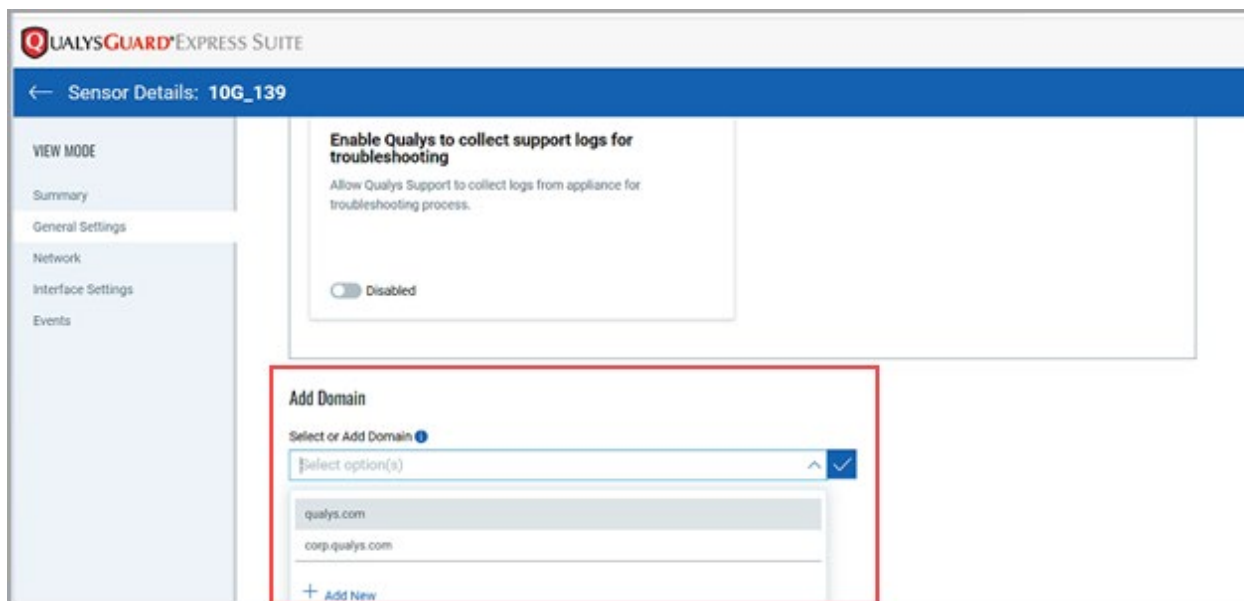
QUALYSGUARD® EXPRESS SUITE

← Sensor Details: 10G_139

VIEW MODE

Summary

General Settings

Network

Interface Settings

Events

Enable Qualys to collect support logs for troubleshooting

Allow Qualys Support to collect logs from appliance for troubleshooting process.

Disabled

Add Domain

Select or Add Domain

Select option(s)

qualys.com

corp.qualys.com

+ Add New